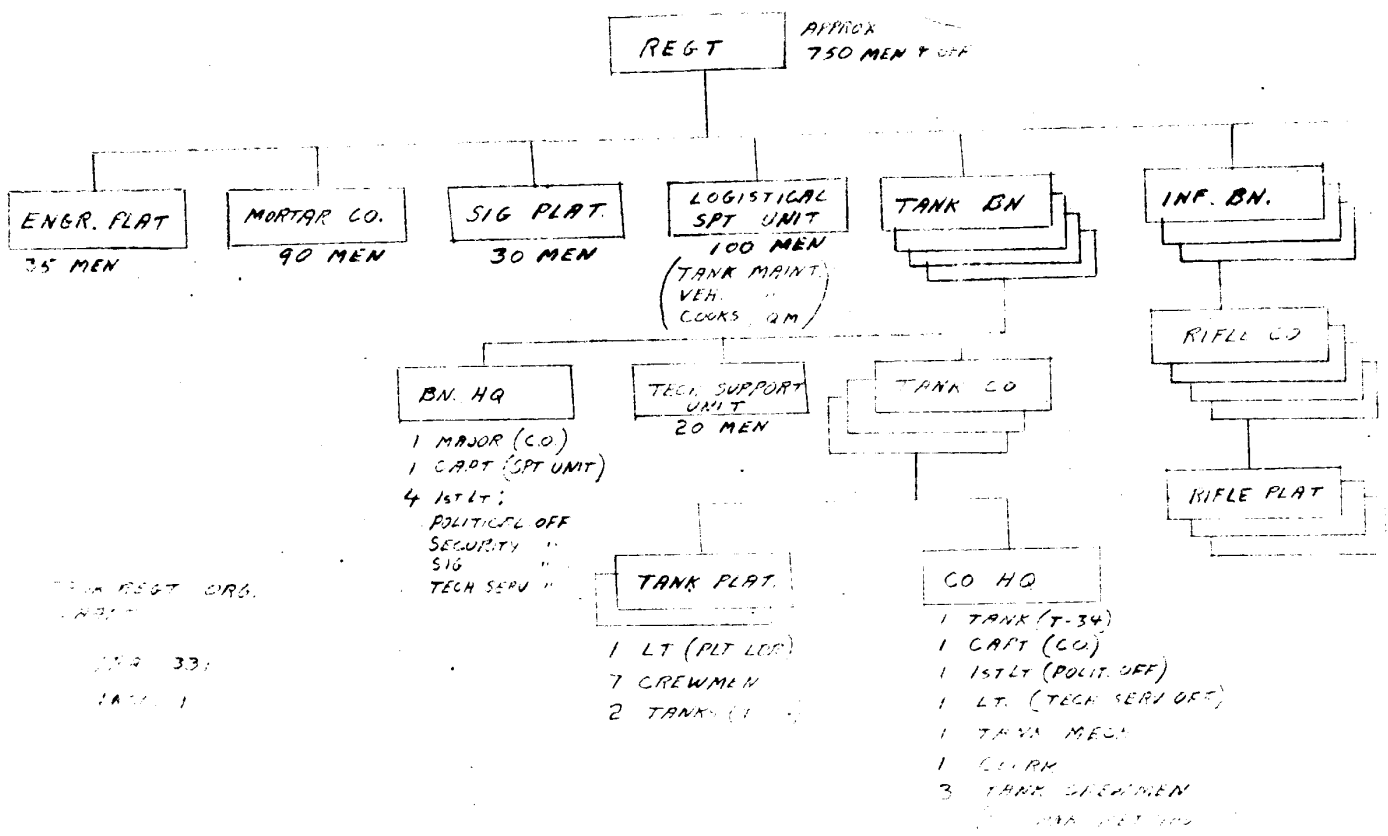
REGT

APPROX
750 MEN + OFF

ENGR. PLAT
35 MEN

MORTAR CO.
90 MEN

SIG PLAT.
30 MEN

LOGISTICAL SPT UNIT
100 MEN
(TANK MAINT.
VEH. "
COOKS QM)

TANK BN

INF. BN.

RIFLE CO

RIFLE PLAT

BN. HQ
1 MAJOR (C.O.)
1 CAPT (SPT UNIT)
4 1st LT:
POLITICAL OFF
SECURITY "
SIG "
TECH SERV "

TECH SUPPORT UNIT
20 MEN

TANK CO

TANK PLAT.
1 LT (PLT LDR)
7 CREWMEN
2 TANKS ([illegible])

CO HQ
1 TANK (T-34)
1 CAPT (C.O.)
1 1st LT (POLIT. OFF)
1 LT. (TECH SERV OFF)
1 TANK MECH
1 CLERK
3 TANK CREWMEN
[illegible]

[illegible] REGT ORG.
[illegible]

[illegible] 33
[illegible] 1